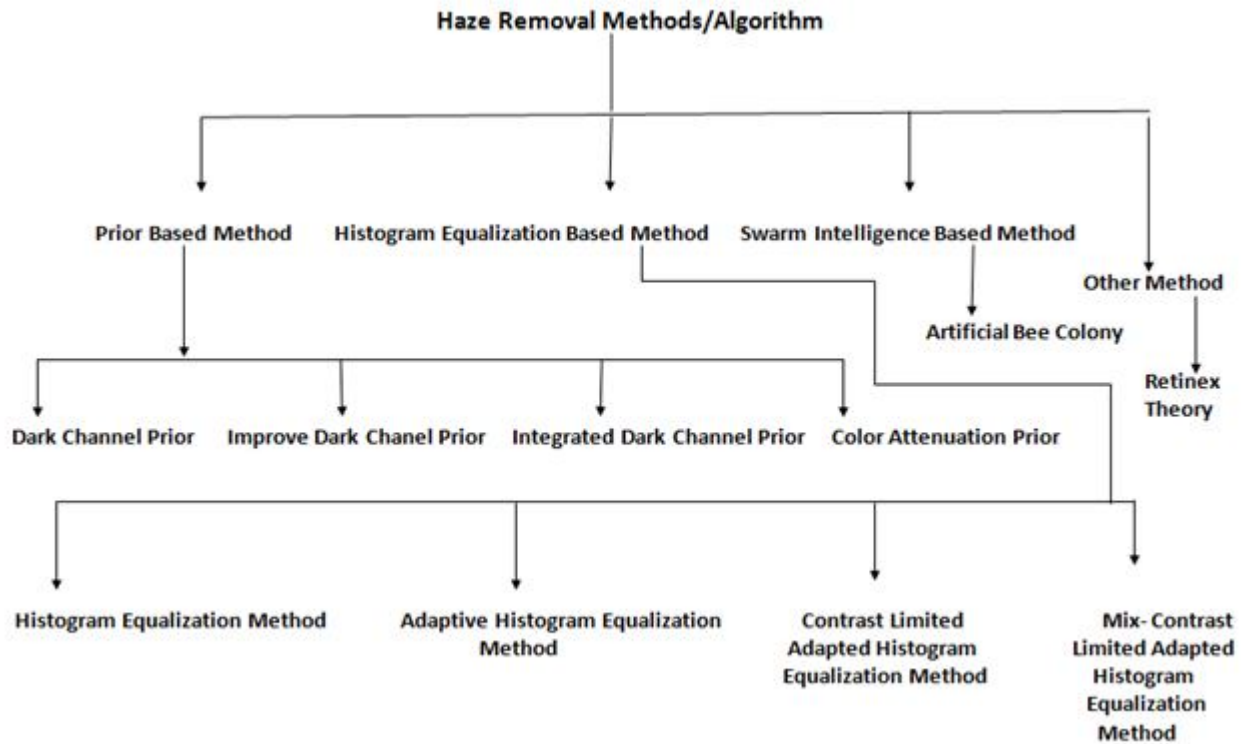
Haze Removal Methods/Algorithm

Prior Based Method

Histogram Equalization Based Method

Swarm Intelligence Based Method

Other Method

Artificial Bee Colony

Retinex Theory

Dark Channel Prior

Improve Dark Chanel Prior

Integrated Dark Channel Prior

Color Attenuation Prior

Histogram Equalization Method

Adaptive Histogram Equalization Method

Contrast Limited Adapted Histogram Equalization Method

Mix- Contrast Limited Adapted Histogram Equalization Method